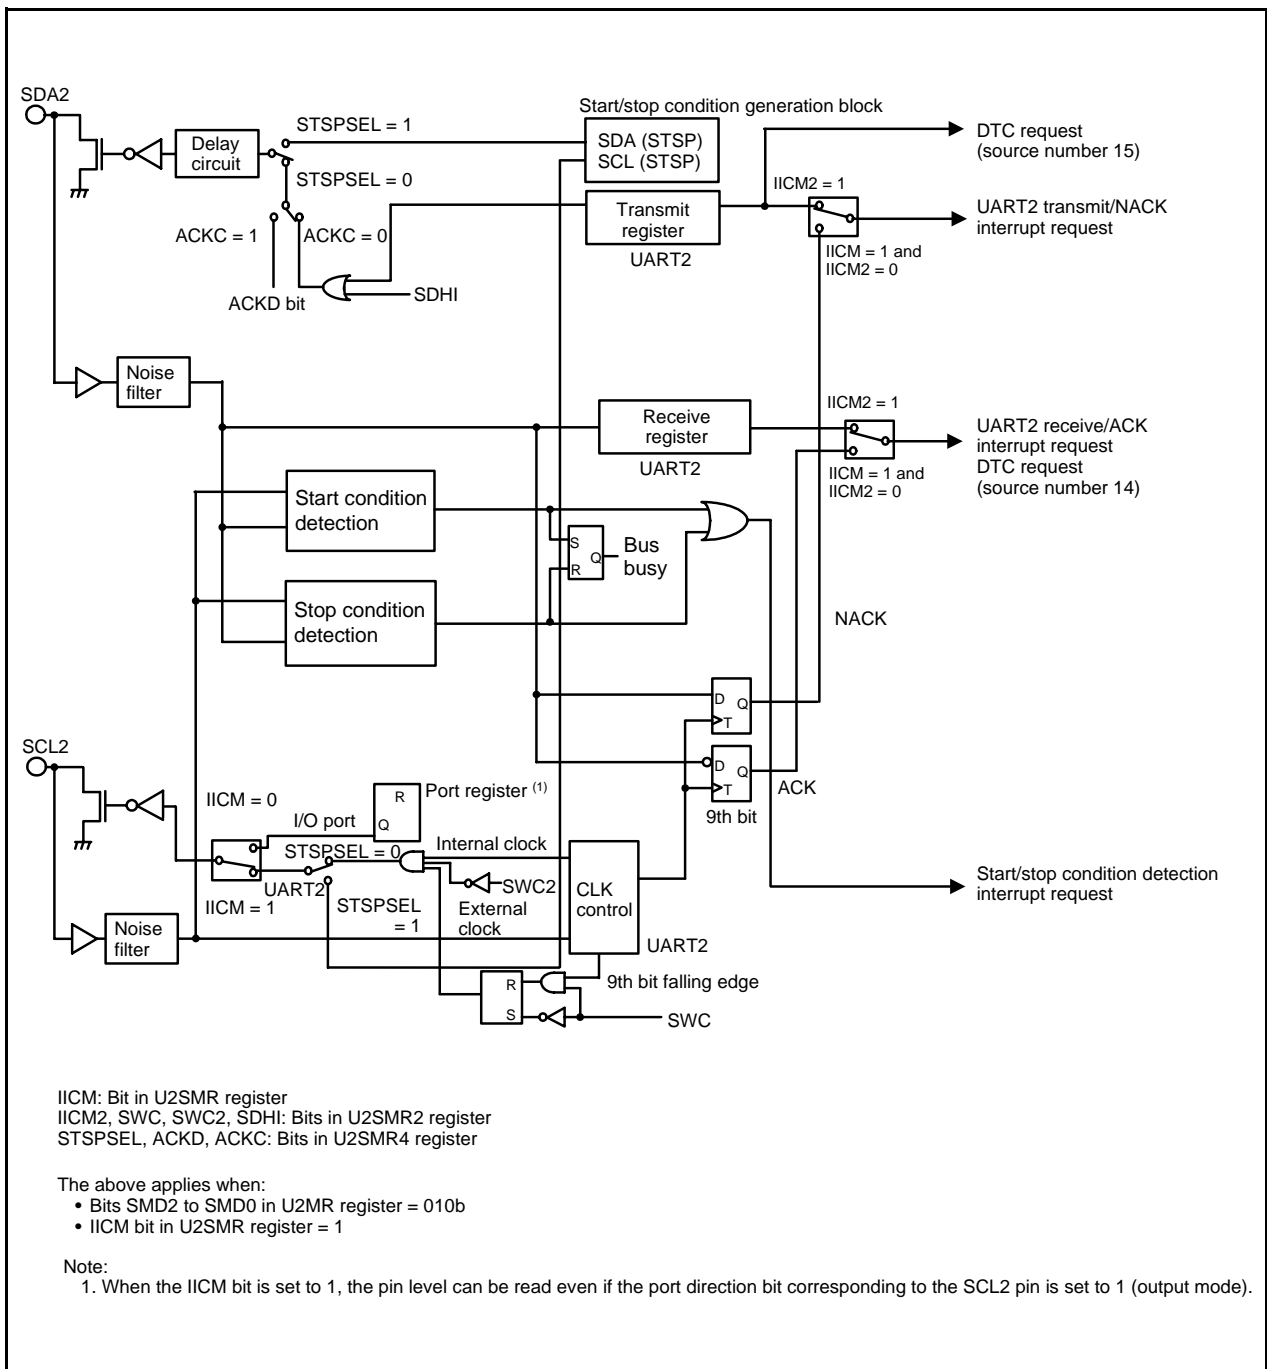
SDA2

Delay circuit

STSPSEL = 1

STSPSEL = 0

Start/stop condition generation block

SDA (STSP)
SCL (STSP)

DTC request
(source number 15)

IICM2 = 1

UART2 transmit/NACK interrupt request

Transmit register

UART2

IICM = 1 and IICM2 = 0

ACKC = 1

ACKC = 0

ACKD bit

SDHI

Noise filter

IICM2 = 1

Receive register

UART2

UART2 receive/ACK interrupt request
DTC request
(source number 14)

IICM = 1 and IICM2 = 0

Start condition detection

S
R
Q

Bus busy

Stop condition detection

NACK

D
Q
T

D
Q
T

SCL2

ACK

9th bit

IICM = 0

R
Q

Port register $^{(1)}$

I/O port

Internal clock

STSPSEL = 0

SWC2

UART2

IICM = 1

STSPSEL = 1

External clock

CLK control

UART2

Start/stop condition detection interrupt request

Noise filter

R
S

9th bit falling edge

SWC

IICM: Bit in U2SMR register
IICM2, SWC, SWC2, SDHI: Bits in U2SMR2 register
STSPSEL, ACKD, ACKC: Bits in U2SMR4 register

The above applies when:
• Bits SMD2 to SMD0 in U2MR register = 010b
• IICM bit in U2SMR register = 1

Note:
1. When the IICM bit is set to 1, the pin level can be read even if the port direction bit corresponding to the SCL2 pin is set to 1 (output mode).